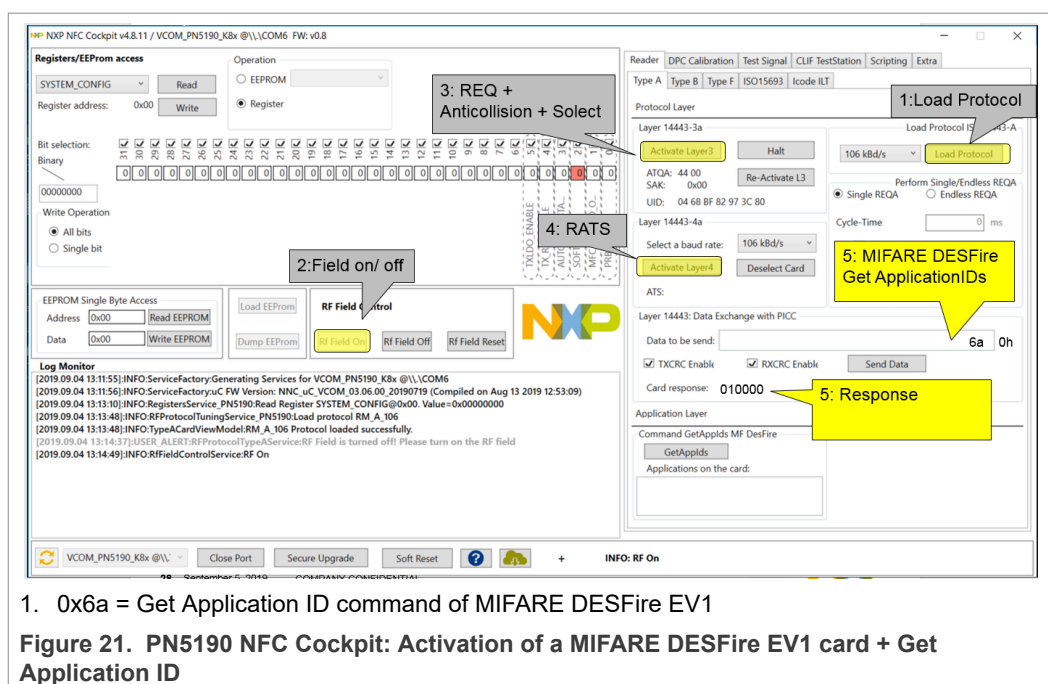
NXP NFC Cockpit v4.8.11 / VCOM_PN5190_K8x @\\.\COM6 FW: v0.8

Registers/EEProm access

SYSTEM_CONFIG Read

Register address: 0x00 Write

Operation

EEPROM

Register

Bit selection:

Binary

31 30 29 28 27 26 25 24 23 22 21 20 19 18 17 16 15 14 13 12 11 10 9 8 7 6 5 4 3 2 1 0

0 0 0 0 0 0 0 0 0 0 0 0 0 0 0 0 0 0 0 0 0 0 0 0 0 0 0 0 0 0 0 0

00000000

Write Operation

All bits

Single bit

TXLDO ENABLE

TX R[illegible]

AUTO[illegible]

SOF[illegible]

MFC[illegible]

PRE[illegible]

3: REQ + Anticollision + Solect

4: RATS

2:Field on/ off

EEPROM Single Byte Access

Address 0x00 Read EEPROM

Data 0x00 Write EEPROM

Load EEProm

Dump EEProm

RF Field Control

Rf Field On Rf Field Off Rf Field Reset

Log Monitor

[2019.09.04 13:11:55]:INFO:ServiceFactory:Generating Services for VCOM_PN5190_K8x @\\.\COM6

[2019.09.04 13:11:56]:INFO:ServiceFactory:uC FW Version: NNC_uC_VCOM_03.06.00_20190719 (Compiled on Aug 13 2019 12:53:09)

[2019.09.04 13:13:10]:INFO:RegistersService_PN5190:Read Register SYSTEM_CONFIG@0x00. Value=0x00000000

[2019.09.04 13:13:48]:INFO:RFProtocolTuningService_PN5190:Load protocol RM_A_106

[2019.09.04 13:13:48]:INFO:TypeACardViewModel:RM_A_106 Protocol loaded successfully.

[2019.09.04 13:14:37]:USER_ALERT:RFProtocolTypeAService:RF Field is turned off! Please turn on the RF field

[2019.09.04 13:14:49]:INFO:RfFieldControlService:RF On

Reader DPC Calibration Test Signal CLIF TestStation Scripting Extra

Type A Type B Type F ISO15693 Icode ILT

Protocol Layer

1:Load Protocol

Layer 14443-3a

Load Protocol IS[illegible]43-A

Activate Layer3 Halt

106 kBd/s Load Protocol

ATQA: 44 00

SAK: 0x00

UID: 04 68 BF 82 97 3C 80

Re-Activate L3

Perform Single/Endless REQA

Single REQA Endless REQA

Layer 14443-4a

Cycle-Time 0 ms

Select a baud rate: 106 kBd/s

Activate Layer4 Deselect Card

ATS:

5: MIFARE DESFire Get ApplicationIDs

Layer 14443: Data Exchange with PICC

Data to be send: 6a 0h

TXCRC Enable RXCRC Enable Send Data

Card response: 010000

5: Response

Application Layer

Command GetAppIds MF DesFire

GetAppIds

Applications on the card:

VCOM_PN5190_K8x @\\. Close Port Secure Upgrade Soft Reset + INFO: RF On

28 September 5, 2019 COMPANY CONFIDENTIAL

1. 0x6a = Get Application ID command of MIFARE DESFire EV1

Figure 21. PN5190 NFC Cockpit: Activation of a MIFARE DESFire EV1 card + Get Application ID